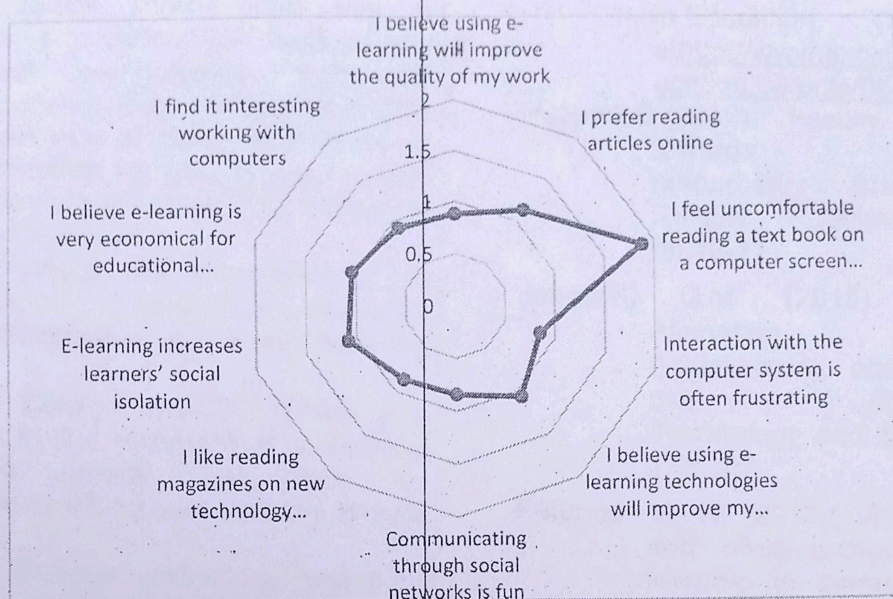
I believe using e-learning will improve the quality of my work

2

1.5

1

0.5

0

I prefer reading articles online

I feel uncomfortable reading a text book on a computer screen...

Interaction with the computer system is often frustrating

I believe using e-learning technologies will improve my...

Communicating through social networks is fun

I like reading magazines on new technology...

E-learning increases learners' social isolation

I believe e-learning is very economical for educational...

I find it interesting working with computers